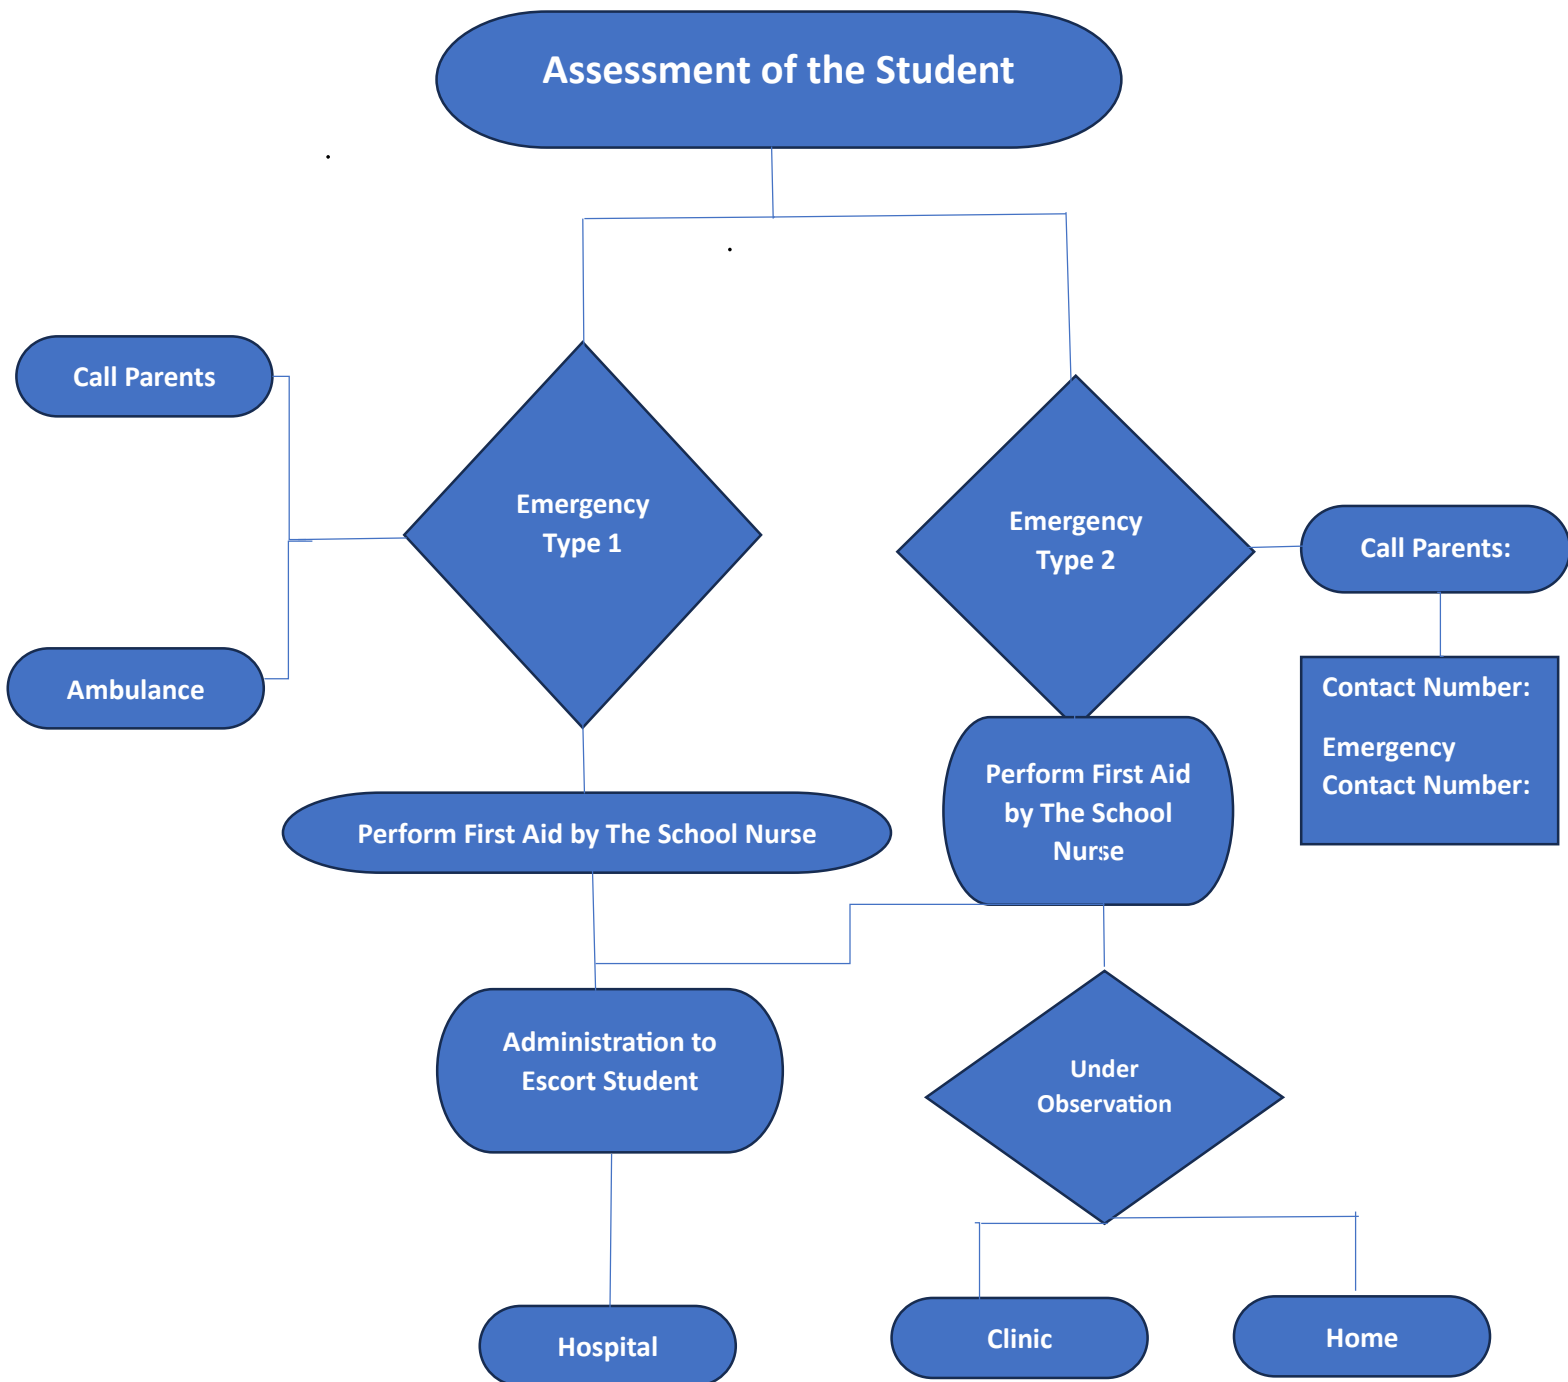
Assessment of the Student

Call Parents

Emergency Type 1

Ambulance

Emergency Type 2

Call Parents:

Contact Number:

Emergency Contact Number:

Perform First Aid by The School Nurse

Perform First Aid by The School Nurse

Administration to Escort Student

Under Observation

Hospital

Clinic

Home